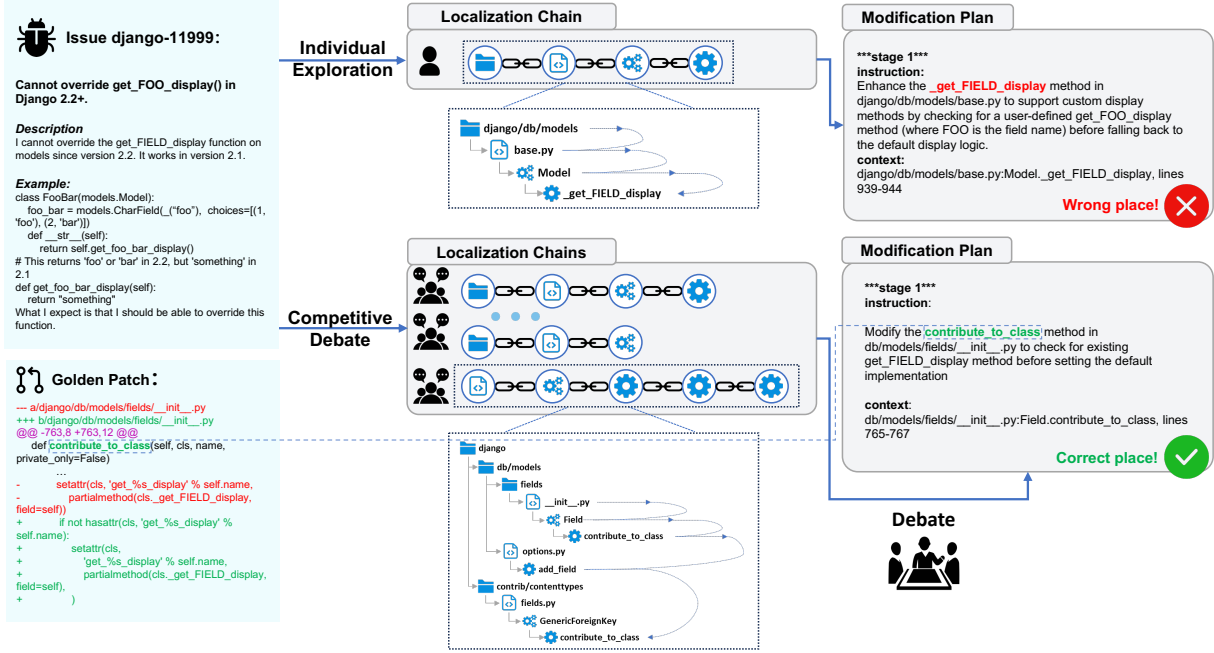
Issue django-11999:

Cannot override get_FOO_display() in Django 2.2+.

Description
I cannot override the get_FIELD_display function on models since version 2.2. It works in version 2.1.

Example:
class FooBar(models.Model):
foo_bar = models.CharField(_("foo"), choices=[(1, 'foo'), (2, 'bar')])
def __str__(self):
return self.get_foo_bar_display()
# This returns 'foo' or 'bar' in 2.2, but 'something' in 2.1
def get_foo_bar_display(self):
return "something"
What I expect is that I should be able to override this function.

Golden Patch:
--- a/django/db/models/fields/__init__.py
+++ b/django/db/models/fields/__init__.py
@@ -763,8 +763,12 @@
def contribute_to_class(self, cls, name, private_only=False)
...
- setattr(cls, 'get_%s_display' % self.name,
- partialmethod(cls._get_FIELD_display, field=self))
+ if not hasattr(cls, 'get_%s_display' % self.name):
+ setattr(cls,
+ 'get_%s_display' % self.name,
+ partialmethod(cls._get_FIELD_display, field=self),
+ )

Individual Exploration

Localization Chain

django/db/models
base.py
Model
_get_FIELD_display

Modification Plan

***stage 1***
instruction:
Enhance the _get_FIELD_display method in django/db/models/base.py to support custom display methods by checking for a user-defined get_FOO_display method (where FOO is the field name) before falling back to the default display logic.
context:
django/db/models/base.py:Model._get_FIELD_display, lines 939-944
Wrong place!

Competitive Debate

Localization Chains

django
db/models
fields
__init__.py
Field
contribute_to_class
options.py
add_field
contrib/contenttypes
fields.py
GenericForeignKey
contribute_to_class

Modification Plan

***stage 1***
instruction:
Modify the contribute_to_class method in db/models/fields/__init__.py to check for existing get_FIELD_display method before setting the default implementation

context:
db/models/fields/__init__.py:Field.contribute_to_class, lines 765-767
Correct place!

Debate